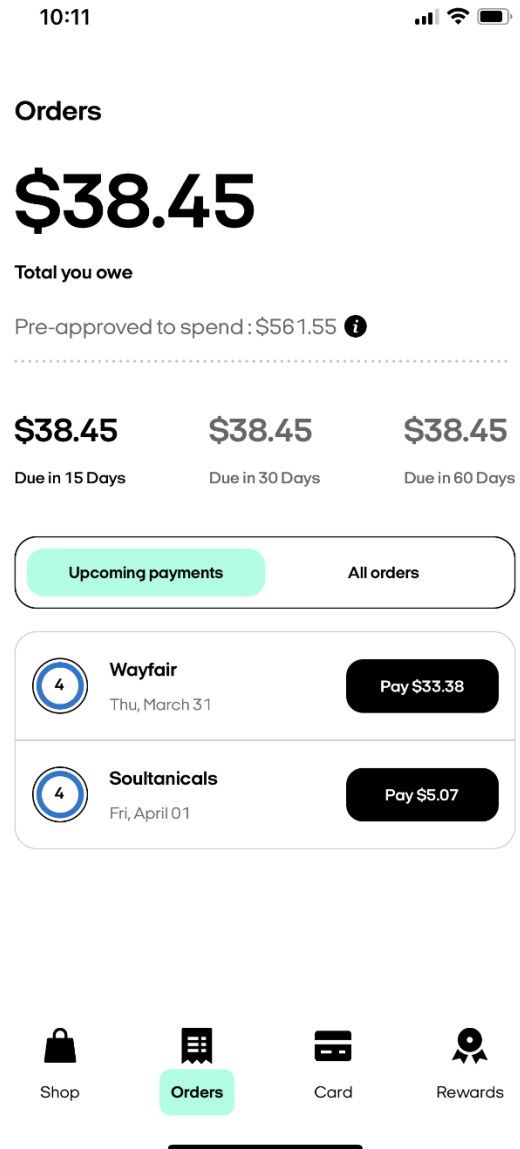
10:11

Orders

$38.45

Total you owe

Pre-approved to spend : $561.55

$38.45
Due in 15 Days

$38.45
Due in 30 Days

$38.45
Due in 60 Days

Upcoming payments

All orders

4
Wayfair
Thu, March 31
Pay $33.38

4
Soultanicals
Fri, April 01
Pay $5.07

Shop

Orders

Card

Rewards